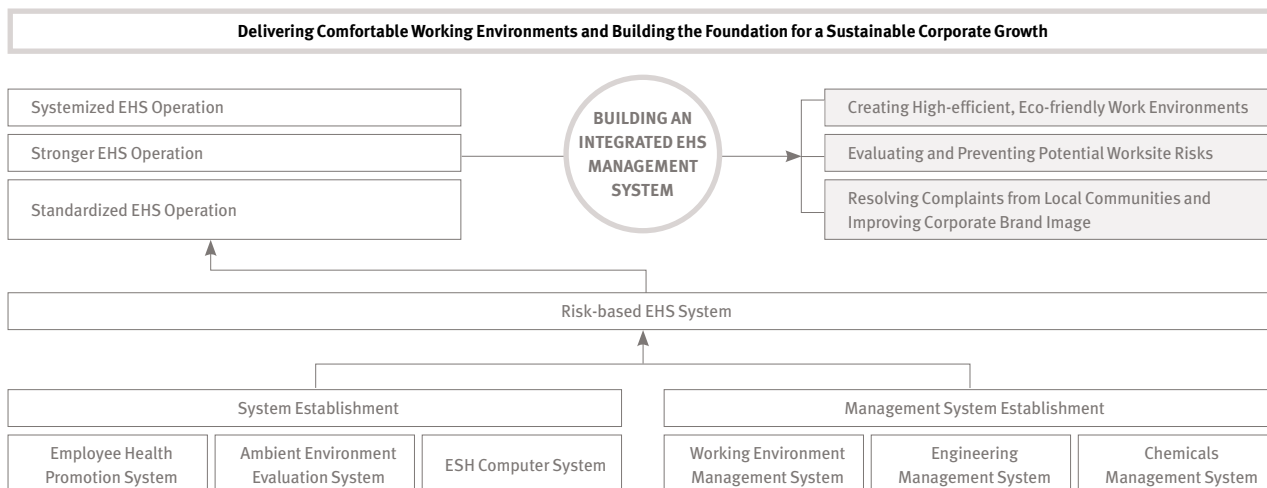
Delivering Comfortable Working Environments and Building the Foundation for a Sustainable Corporate Growth

Systemized EHS Operation

Stronger EHS Operation

Standardized EHS Operation

BUILDING AN INTEGRATED EHS MANAGEMENT SYSTEM

Creating High-efficient, Eco-friendly Work Environments

Evaluating and Preventing Potential Worksite Risks

Resolving Complaints from Local Communities and Improving Corporate Brand Image

Risk-based EHS System

System Establishment

Management System Establishment

Employee Health Promotion System

Ambient Environment Evaluation System

ESH Computer System

Working Environment Management System

Engineering Management System

Chemicals Management System